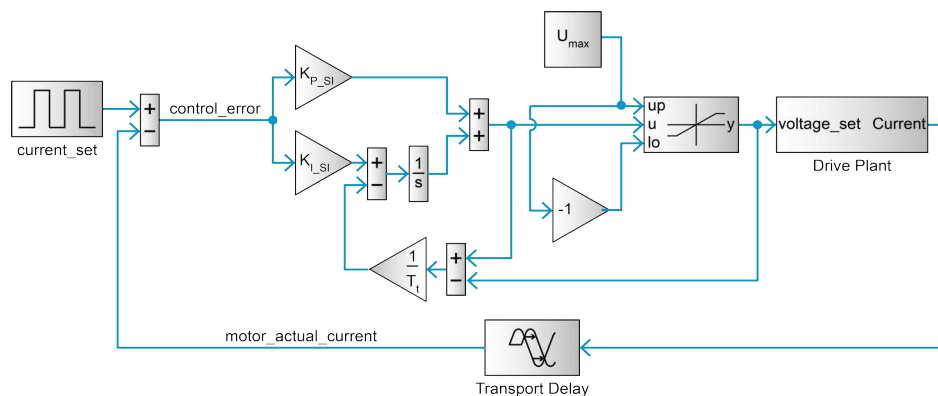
current_set

+
−

control_error

$K_{P\_SI}$

$K_{I\_SI}$

+
−

$\frac{1}{s}$

+
+

$U_{max}$

up
u
lo
y

-1

$\frac{1}{T_t}$

+
−

voltage_set Current

Drive Plant

motor_actual_current

Transport Delay